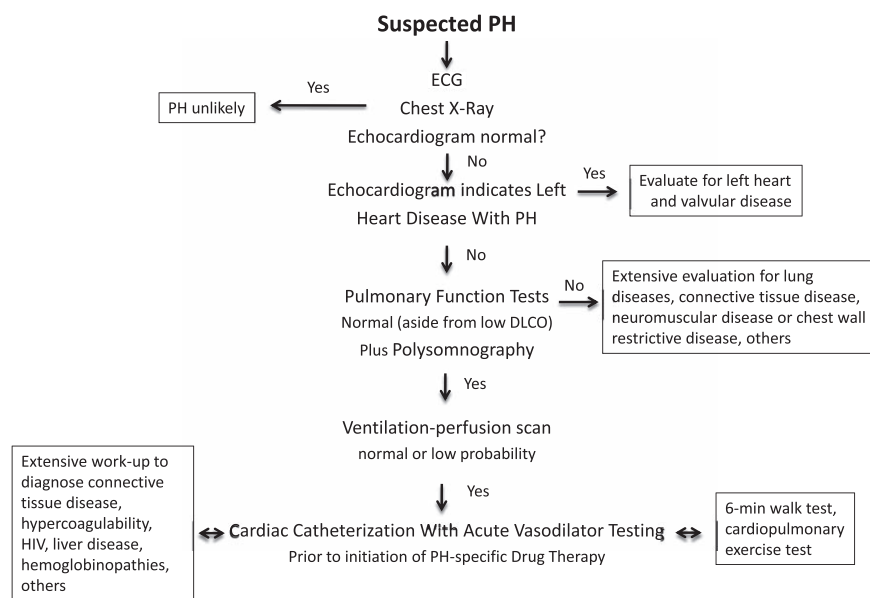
Suspected PH

ECG
Chest X-Ray
Echocardiogram normal?

Yes

PH unlikely

No

Echocardiogram indicates Left Heart Disease With PH

Yes

Evaluate for left heart and valvular disease

No

Pulmonary Function Tests
Normal (aside from low DLCO)
Plus Polysomnography

No

Extensive evaluation for lung diseases, connective tissue disease, neuromuscular disease or chest wall restrictive disease, others

Yes

Ventilation-perfusion scan
normal or low probability

Yes

Extensive work-up to diagnose connective tissue disease, hypercoagulability, HIV, liver disease, hemoglobinopathies, others

Cardiac Catheterization With Acute Vasodilator Testing
Prior to initiation of PH-specific Drug Therapy

6-min walk test, cardiopulmonary exercise test